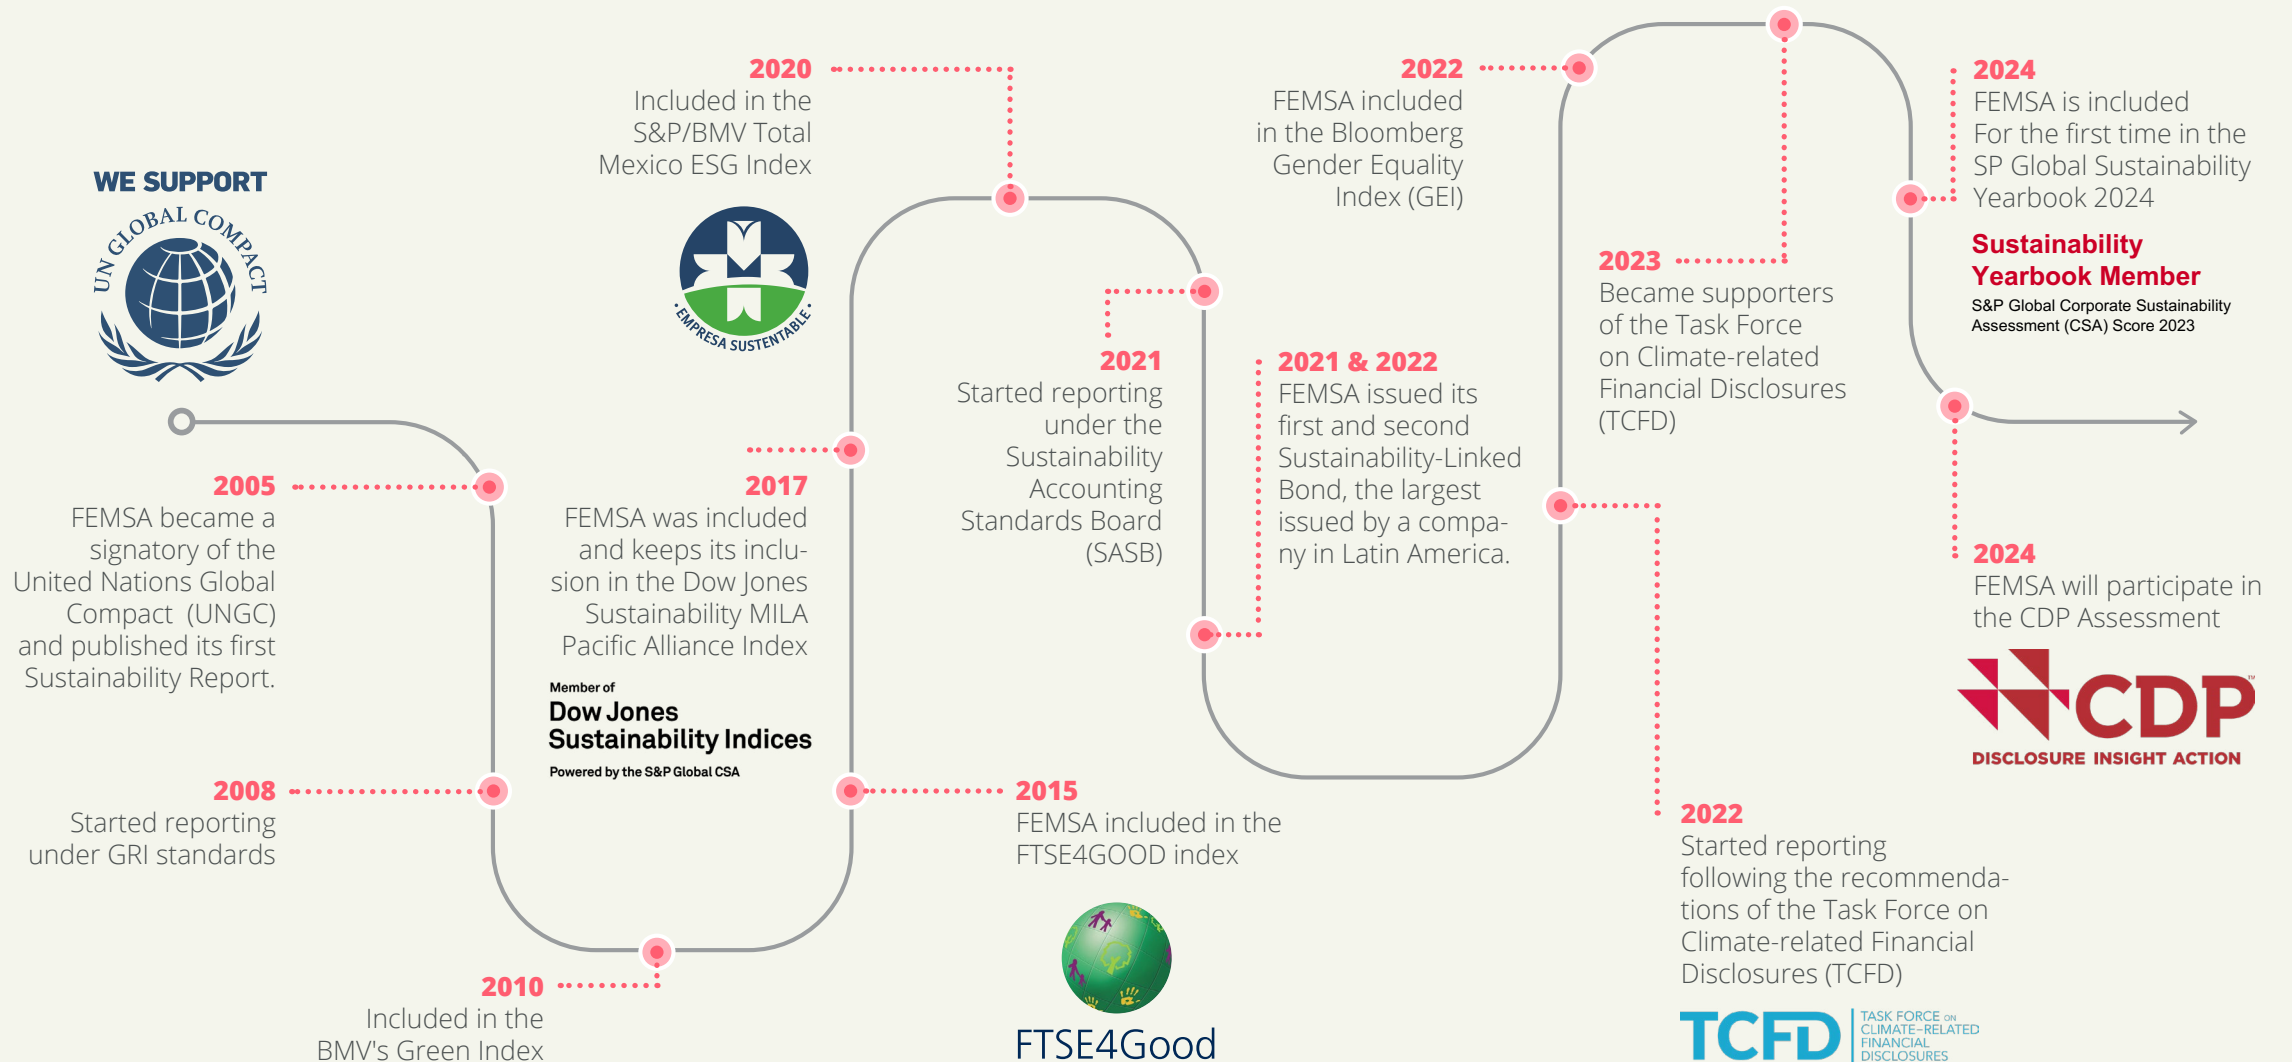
WE SUPPORT
UN GLOBAL COMPACT

2005
FEMSA became a signatory of the United Nations Global Compact (UNGC) and published its first Sustainability Report.

2008
Started reporting under GRI standards

2010
Included in the BMV's Green Index

2020
Included in the S&P/BMV Total Mexico ESG Index

EMPRESA SUSTENTABLE

2017
FEMSA was included and keeps its inclusion in the Dow Jones Sustainability MILA Pacific Alliance Index

Member of
Dow Jones
Sustainability Indices
Powered by the S&P Global CSA

2015
FEMSA included in the FTSE4GOOD index

FTSE4Good

2021
Started reporting under the Sustainability Accounting Standards Board (SASB)

2022
FEMSA included in the Bloomberg Gender Equality Index (GEI)

2021 & 2022
FEMSA issued its first and second Sustainability-Linked Bond, the largest issued by a company in Latin America.

2023
Became supporters of the Task Force on Climate-related Financial Disclosures (TCFD)

2022
Started reporting following the recommendations of the Task Force on Climate-related Financial Disclosures (TCFD)

TCFD TASK FORCE ON CLIMATE-RELATED FINANCIAL DISCLOSURES

2024
FEMSA is included For the first time in the SP Global Sustainability Yearbook 2024

Sustainability Yearbook Member
S&P Global Corporate Sustainability Assessment (CSA) Score 2023

2024
FEMSA will participate in the CDP Assessment

CDP
DISCLOSURE INSIGHT ACTION